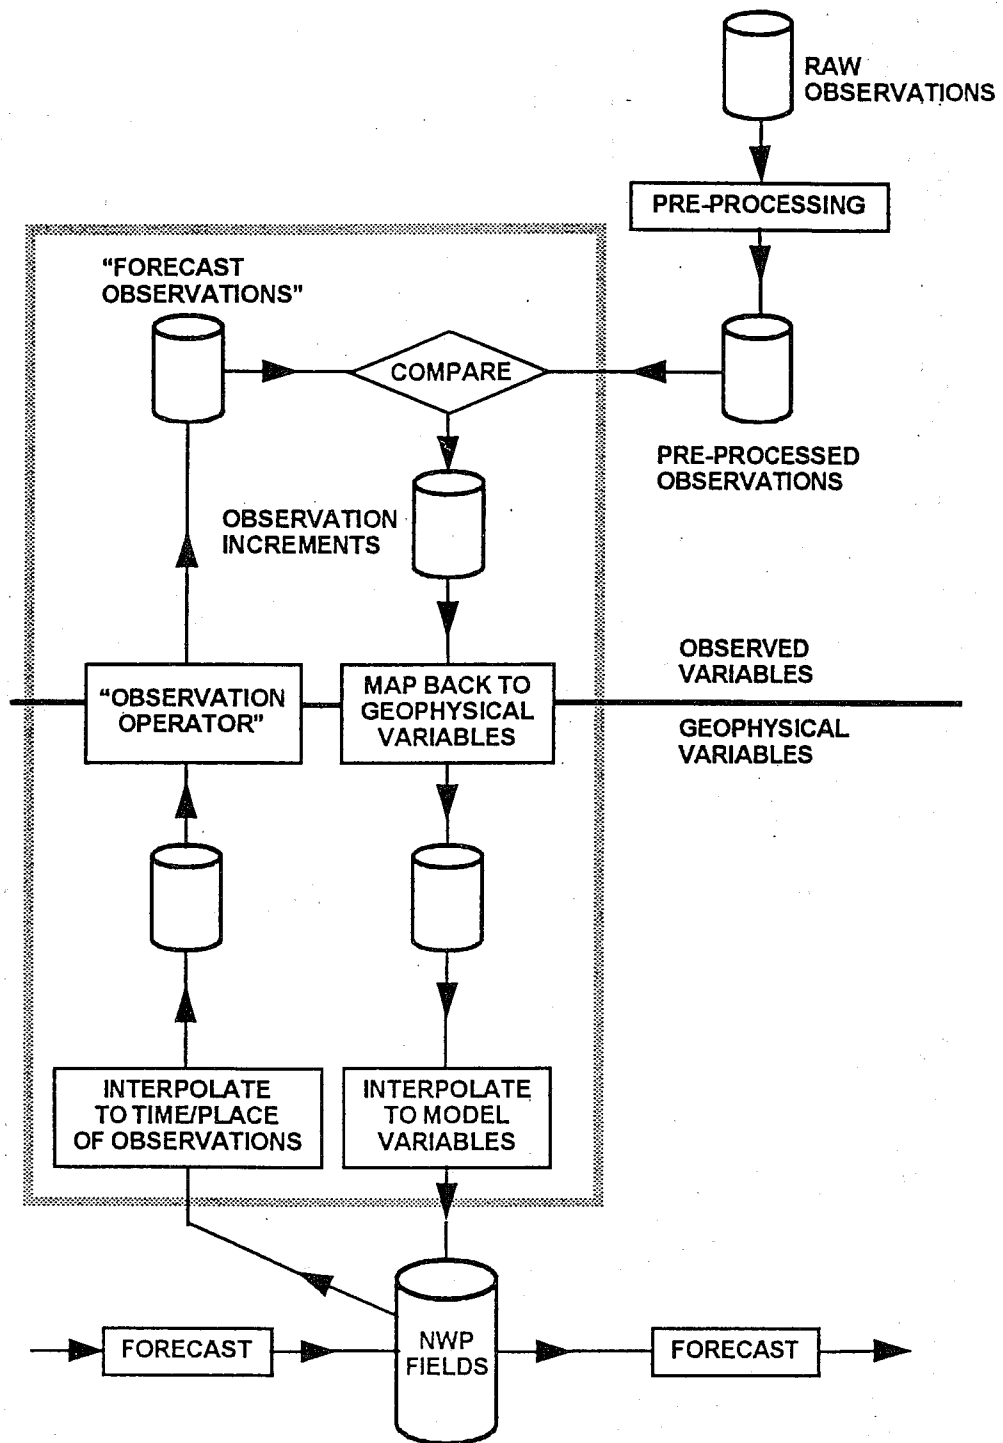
RAW OBSERVATIONS

PRE-PROCESSING

"FORECAST OBSERVATIONS"

COMPARE

PRE-PROCESSED OBSERVATIONS

OBSERVATION INCREMENTS

OBSERVED VARIABLES

"OBSERVATION OPERATOR"

MAP BACK TO GEOPHYSICAL VARIABLES

GEOPHYSICAL VARIABLES

INTERPOLATE TO TIME/PLACE OF OBSERVATIONS

INTERPOLATE TO MODEL VARIABLES

FORECAST

NWP FIELDS

FORECAST